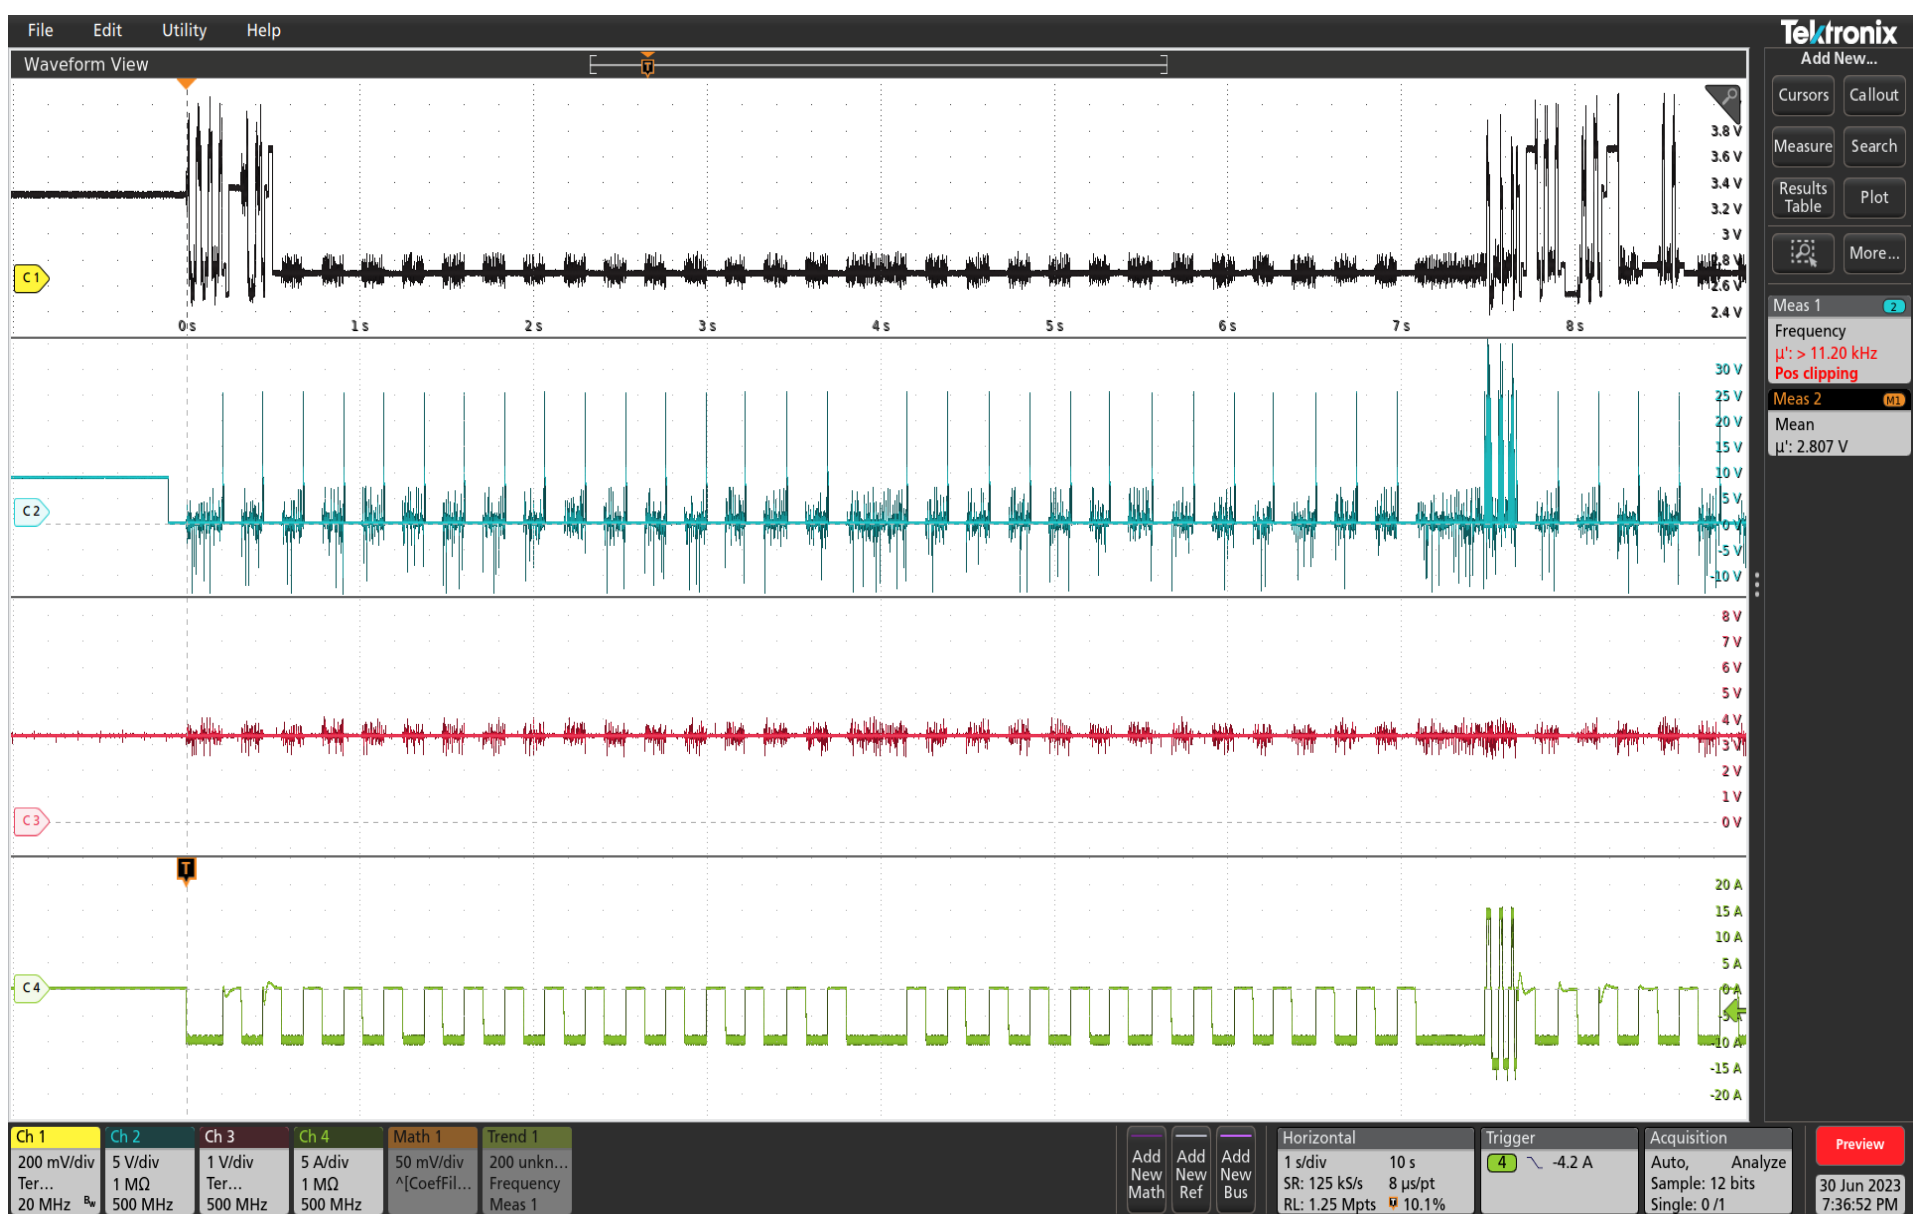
File Edit Utility Help

Tektronix

Add New...

Waveform View

Cursors Callout

Measure Search

Results Table Plot

More...

C1

3.8 V
3.6 V
3.4 V
3.2 V
3 V
2.8 V
2.6 V
2.4 V

0 s 1 s 2 s 3 s 4 s 5 s 6 s 7 s 8 s

Meas 1
Frequency
μ': > 11.20 kHz
Pos clipping

Meas 2
Mean
μ': 2.807 V

C2

30 V
25 V
20 V
15 V
10 V
5 V
0 V
-5 V
-10 V

C3

8 V
7 V
6 V
5 V
4 V
3 V
2 V
1 V
0 V

T

C4

20 A
15 A
10 A
5 A
0 A
-5 A
-10 A
-15 A
-20 A

| Ch 1 | Ch 2 | Ch 3 | Ch 4 | Math 1 | Trend 1 |
|---|---|---|---|---|---|
| 200 mV/div | 5 V/div | 1 V/div | 5 A/div | 50 mV/div | 200 unkn... |
| Ter... | 1 MΩ | Ter... | 1 MΩ | ^[CoefFil... | Frequency |
| 20 MHz | 500 MHz | 500 MHz | 500 MHz | | Meas 1 |

Add New Math
Add New Ref
Add New Bus

Horizontal
1 s/div 10 s
SR: 125 kS/s 8 μs/pt
RL: 1.25 Mpts 10.1%

Trigger
4 -4.2 A

Acquisition
Auto, Analyze
Sample: 12 bits
Single: 0 /1

Preview
30 Jun 2023
7:36:52 PM